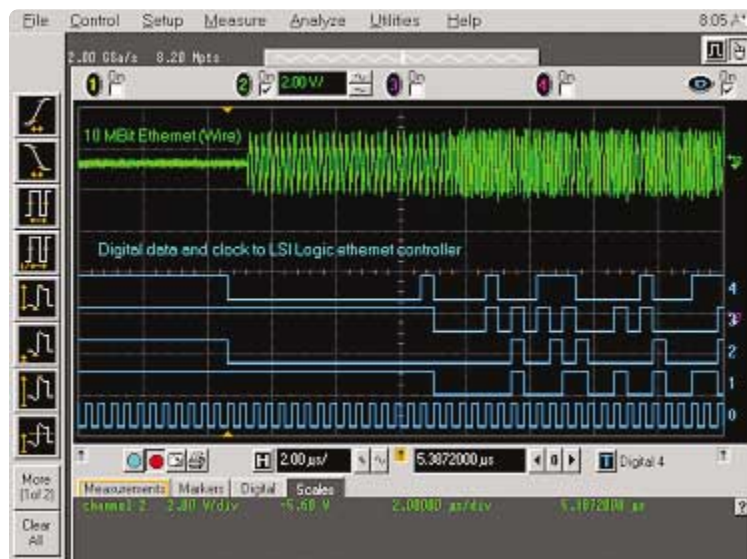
File Control Setup Measure Analyze Utilities Help 8:05 A

2.00 GSa/s 8.20 Mpts

1 2 2.00 V/ 3 4

10 MBit Ethernet (Wire)

Digital data and clock to LSI Logic ethernet controller

4
3
2
1
0

More (1 of 2)

Clear All

H 2.00 µs/ 5.3872000 µs Digital 4

Measurements Markers Digital Scales

channel 2 2.00 V/div -5.60 V 2.00000 µs/div 5.3872000 µs